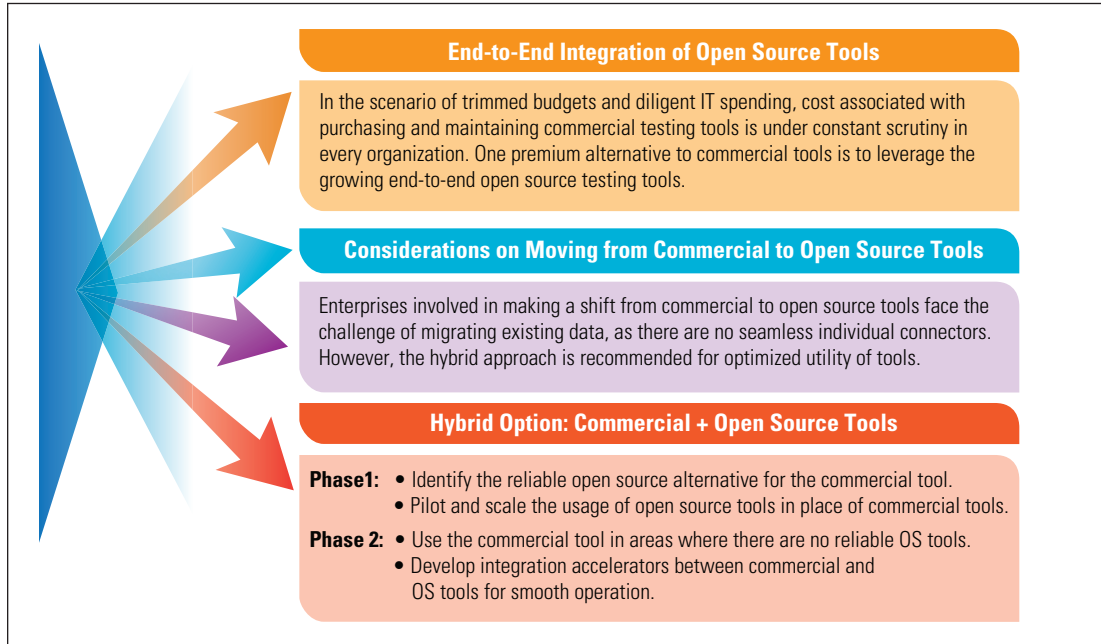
End-to-End Integration of Open Source Tools

In the scenario of trimmed budgets and diligent IT spending, cost associated with purchasing and maintaining commercial testing tools is under constant scrutiny in every organization. One premium alternative to commercial tools is to leverage the growing end-to-end open source testing tools.

Considerations on Moving from Commercial to Open Source Tools

Enterprises involved in making a shift from commercial to open source tools face the challenge of migrating existing data, as there are no seamless individual connectors. However, the hybrid approach is recommended for optimized utility of tools.

Hybrid Option: Commercial + Open Source Tools

Phase1: • Identify the reliable open source alternative for the commercial tool.
• Pilot and scale the usage of open source tools in place of commercial tools.

Phase 2: • Use the commercial tool in areas where there are no reliable OS tools.
• Develop integration accelerators between commercial and OS tools for smooth operation.